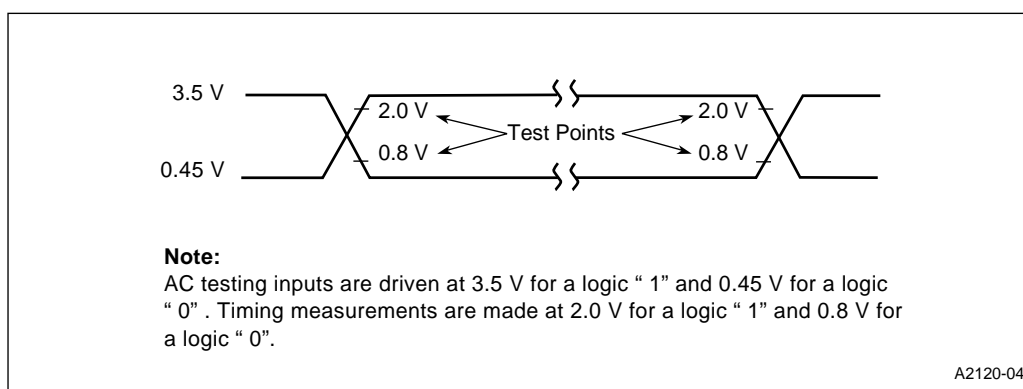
3.5 V

2.0 V

Test Points

2.0 V

0.8 V

0.8 V

0.45 V

**Note:**
AC testing inputs are driven at 3.5 V for a logic " 1" and 0.45 V for a logic " 0" . Timing measurements are made at 2.0 V for a logic " 1" and 0.8 V for a logic " 0".

A2120-04